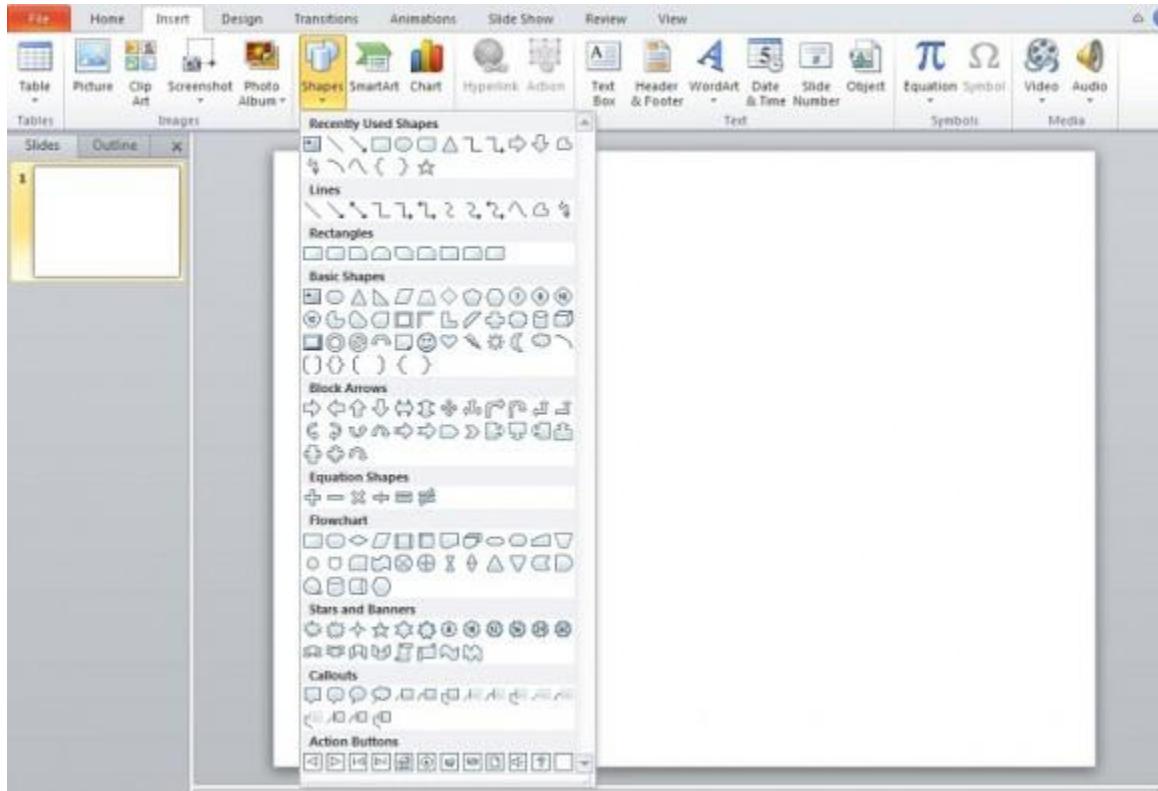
File Home Insert Design Transitions Animations Slide Show Review View

Table Picture Clip Art Screenshot Photo Album Shapes SmartArt Chart Hyperlink Action Text Box Header & Footer WordArt Date & Time Slide Number Object Equation Symbol Video Audio

Tables Images Text Symbols Media

Slides Outline

1

Recently Used Shapes

Lines

Rectangles

Basic Shapes

Block Arrows

Equation Shapes

Flowchart

Stars and Banners

Callouts

Action Buttons